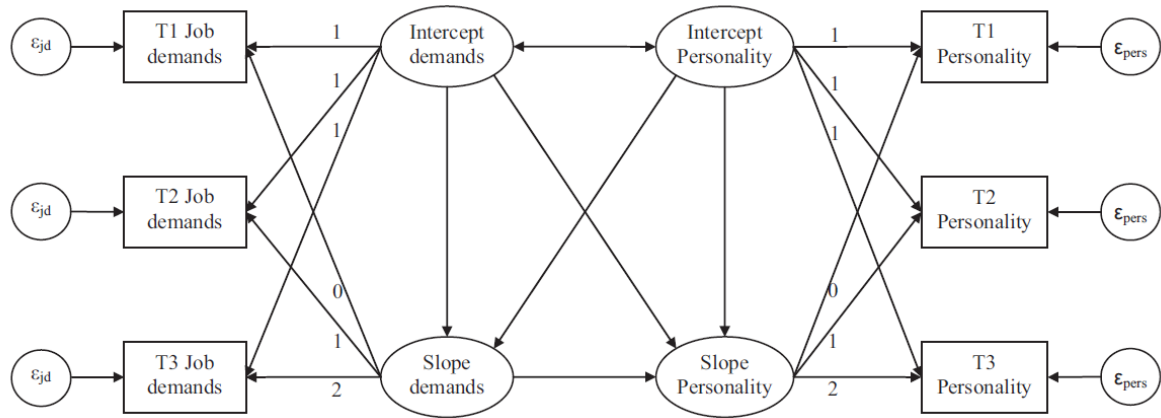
$\varepsilon_{jd}$

T1 Job demands

1

1

1

Intercept demands

Intercept Personality

1

1

1

T1 Personality

$\varepsilon_{pers}$

$\varepsilon_{jd}$

T2 Job demands

T2 Personality

$\varepsilon_{pers}$

0

0

1

1

$\varepsilon_{jd}$

T3 Job demands

2

Slope demands

Slope Personality

2

T3 Personality

$\varepsilon_{pers}$